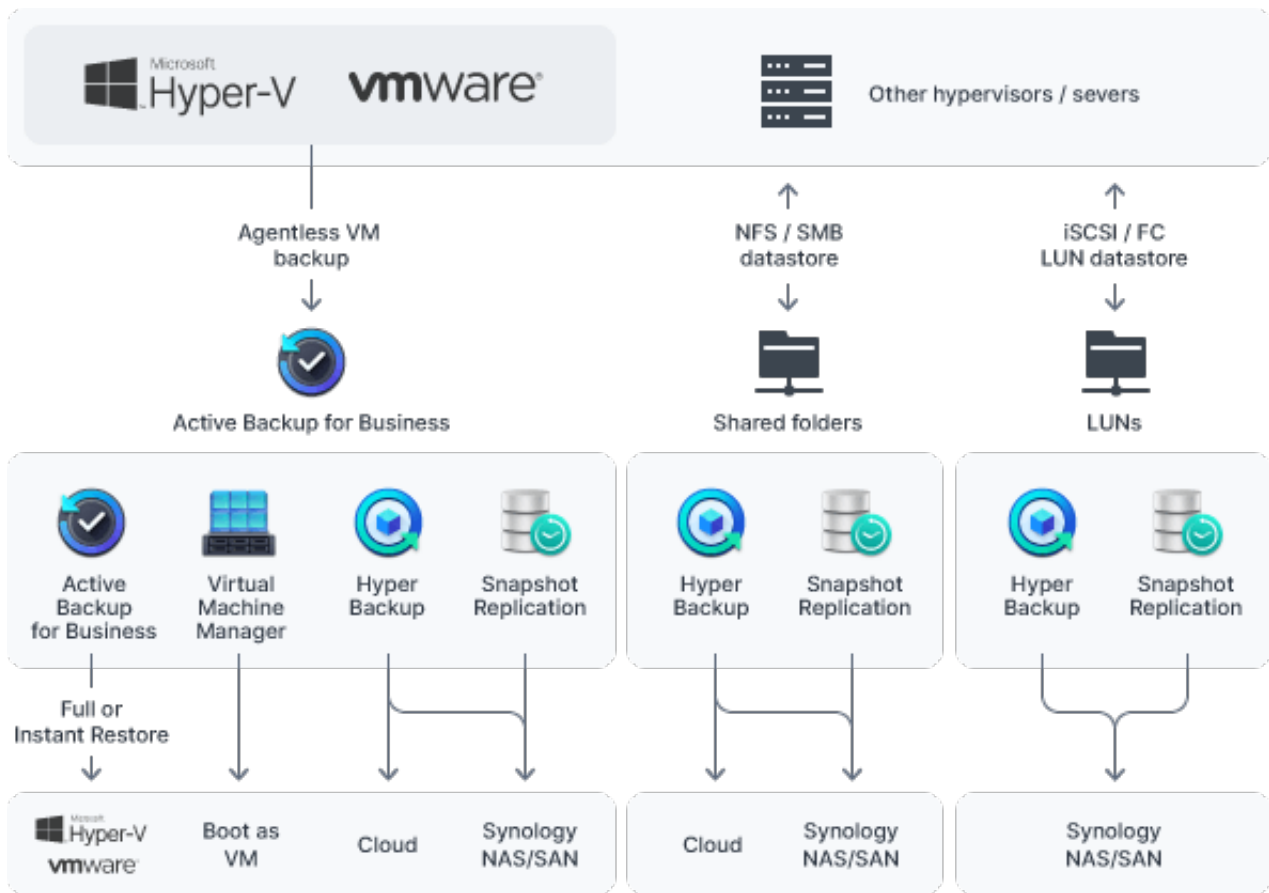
Microsoft Hyper-V

vmware

Other hypervisors / severs

Agentless VM backup

NFS / SMB datastore

iSCSI / FC LUN datastore

Active Backup for Business

Shared folders

LUNs

Active Backup for Business

Virtual Machine Manager

Hyper Backup

Snapshot Replication

Hyper Backup

Snapshot Replication

Hyper Backup

Snapshot Replication

Full or Instant Restore

Microsoft Hyper-V
vmware

Boot as VM

Cloud

Synology NAS/SAN

Cloud

Synology NAS/SAN

Synology NAS/SAN